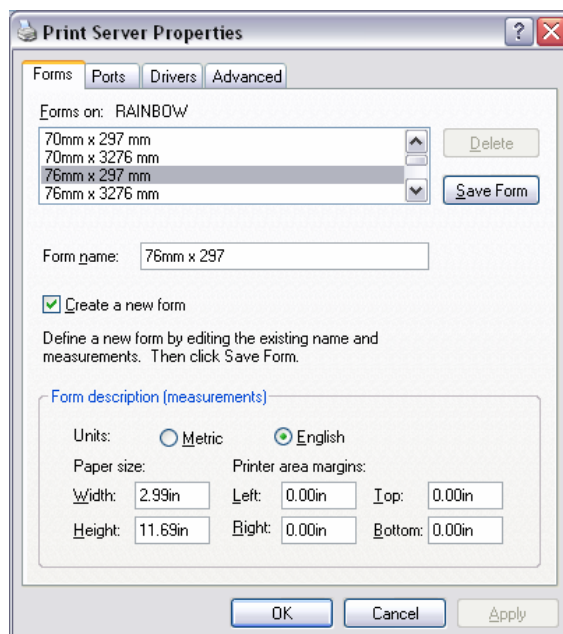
Print Server Properties

? X

Forms | Ports | Drivers | Advanced

Forms on: RAINBOW

70mm x 297 mm
70mm x 3276 mm
76mm x 297 mm
76mm x 3276 mm

Delete

Save Form

Form name: 76mm x 297

Create a new form

Define a new form by editing the existing name and measurements. Then click Save Form.

Form description (measurements)

Units: Metric English

Paper size:

Printer area margins:

Width: 2.99in

Left: 0.00in

Top: 0.00in

Height: 11.69in

Right: 0.00in

Bottom: 0.00in

OK

Cancel

Apply